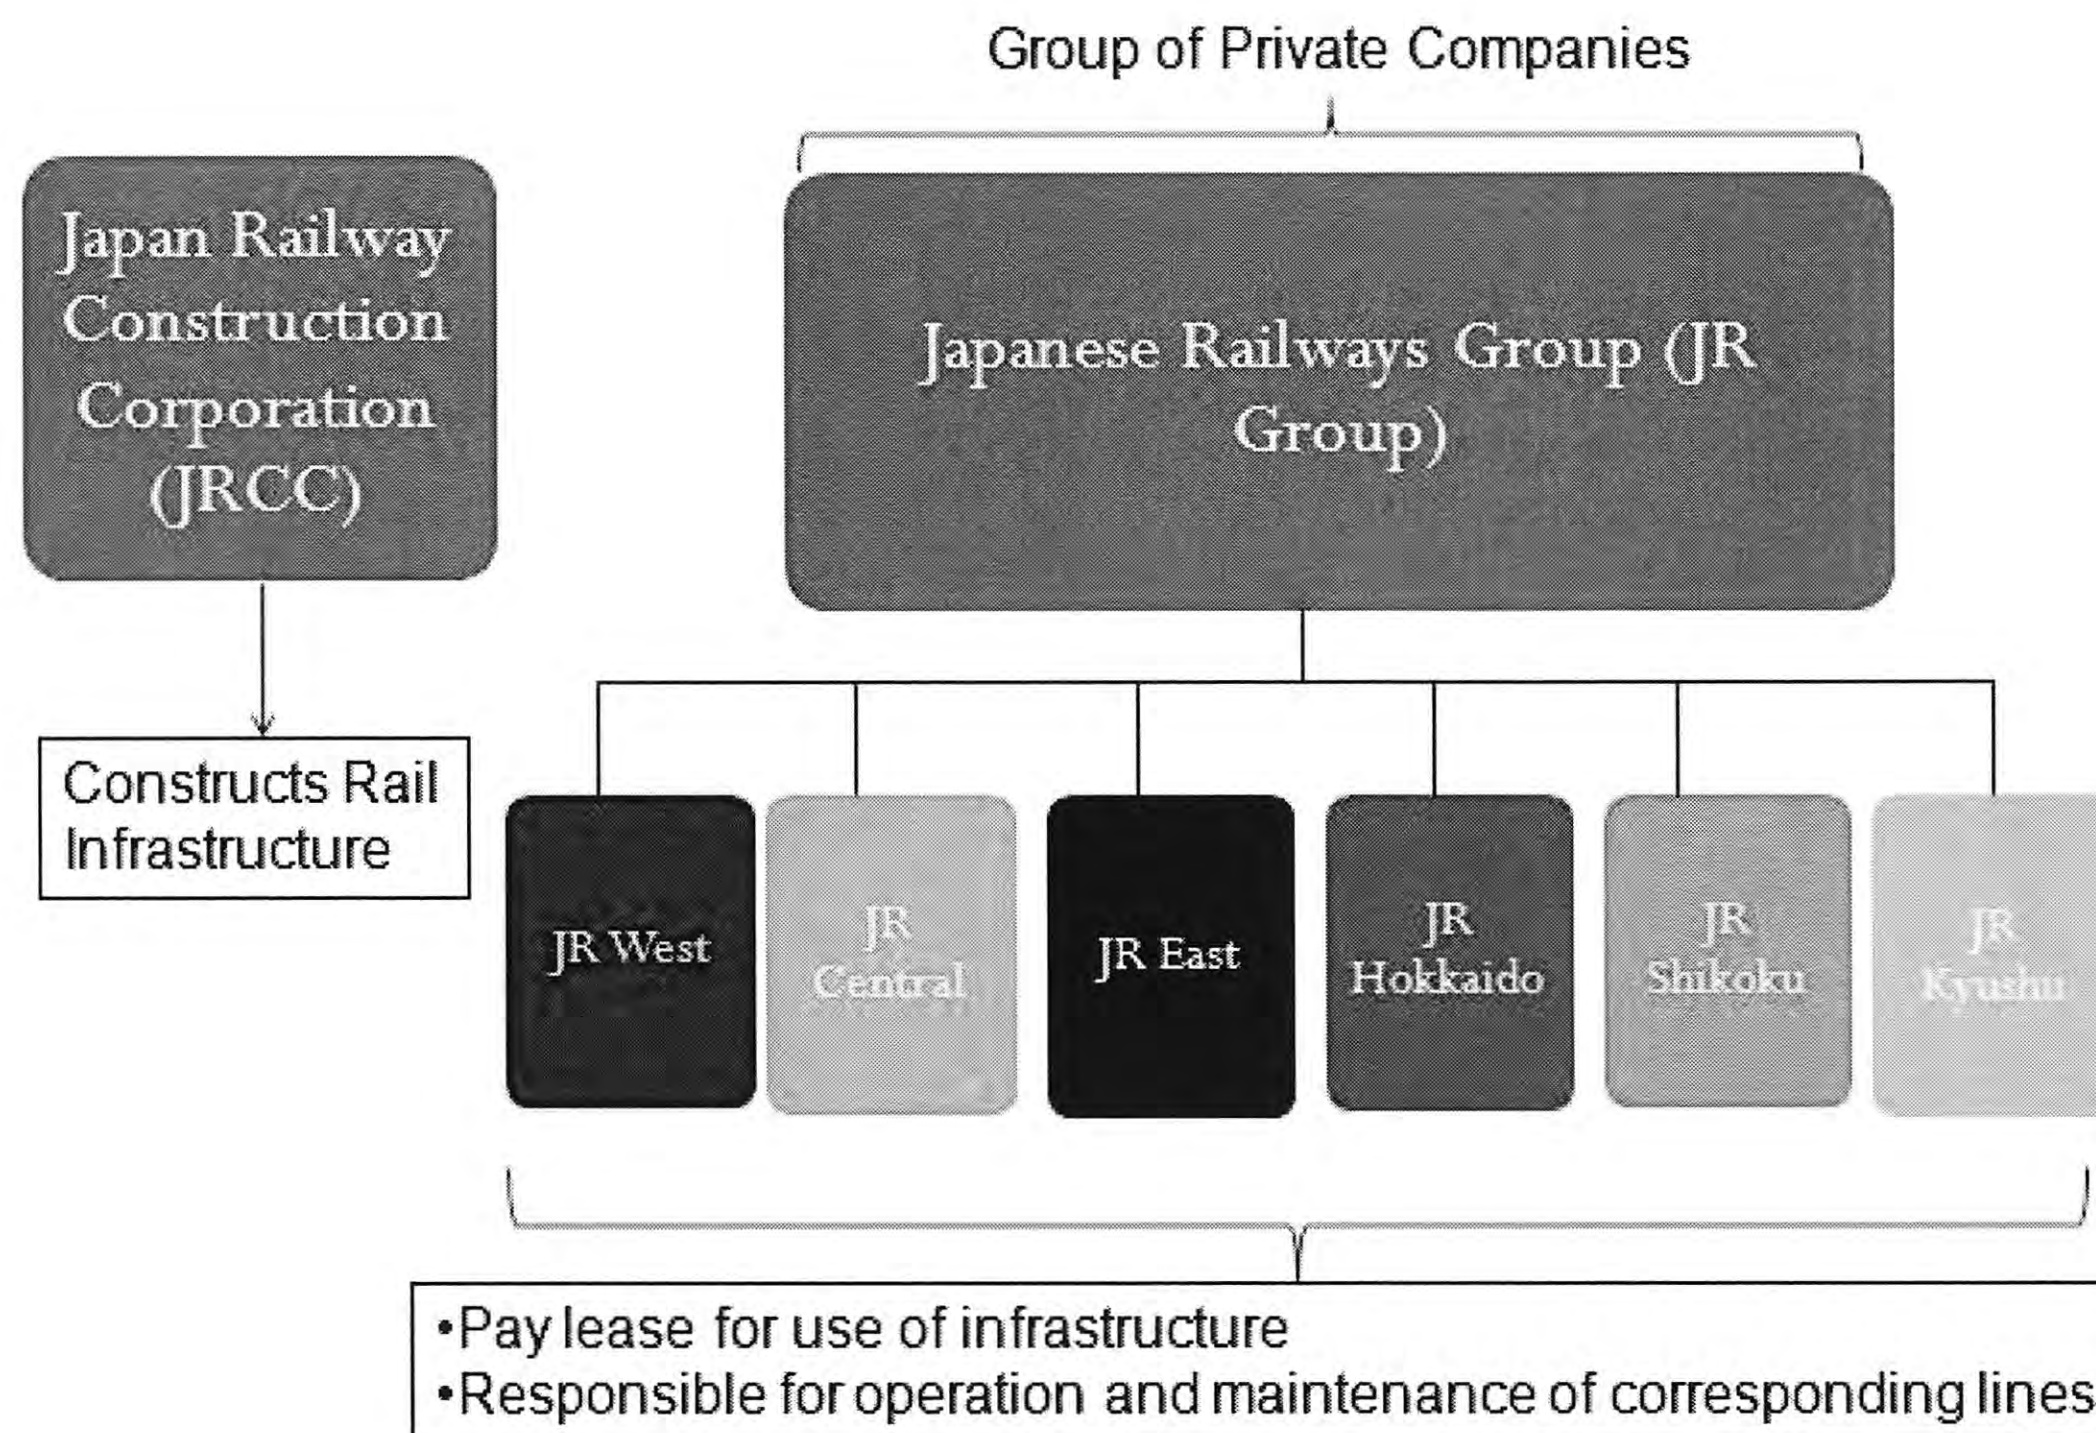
Group of Private Companies

Japan Railway Construction Corporation (JRCC)

Constructs Rail Infrastructure

Japanese Railways Group (JR Group)

JR West

JR Central

JR East

JR Hokkaido

JR Shikoku

JR Kyushu

•Pay lease for use of infrastructure
•Responsible for operation and maintenance of corresponding lines